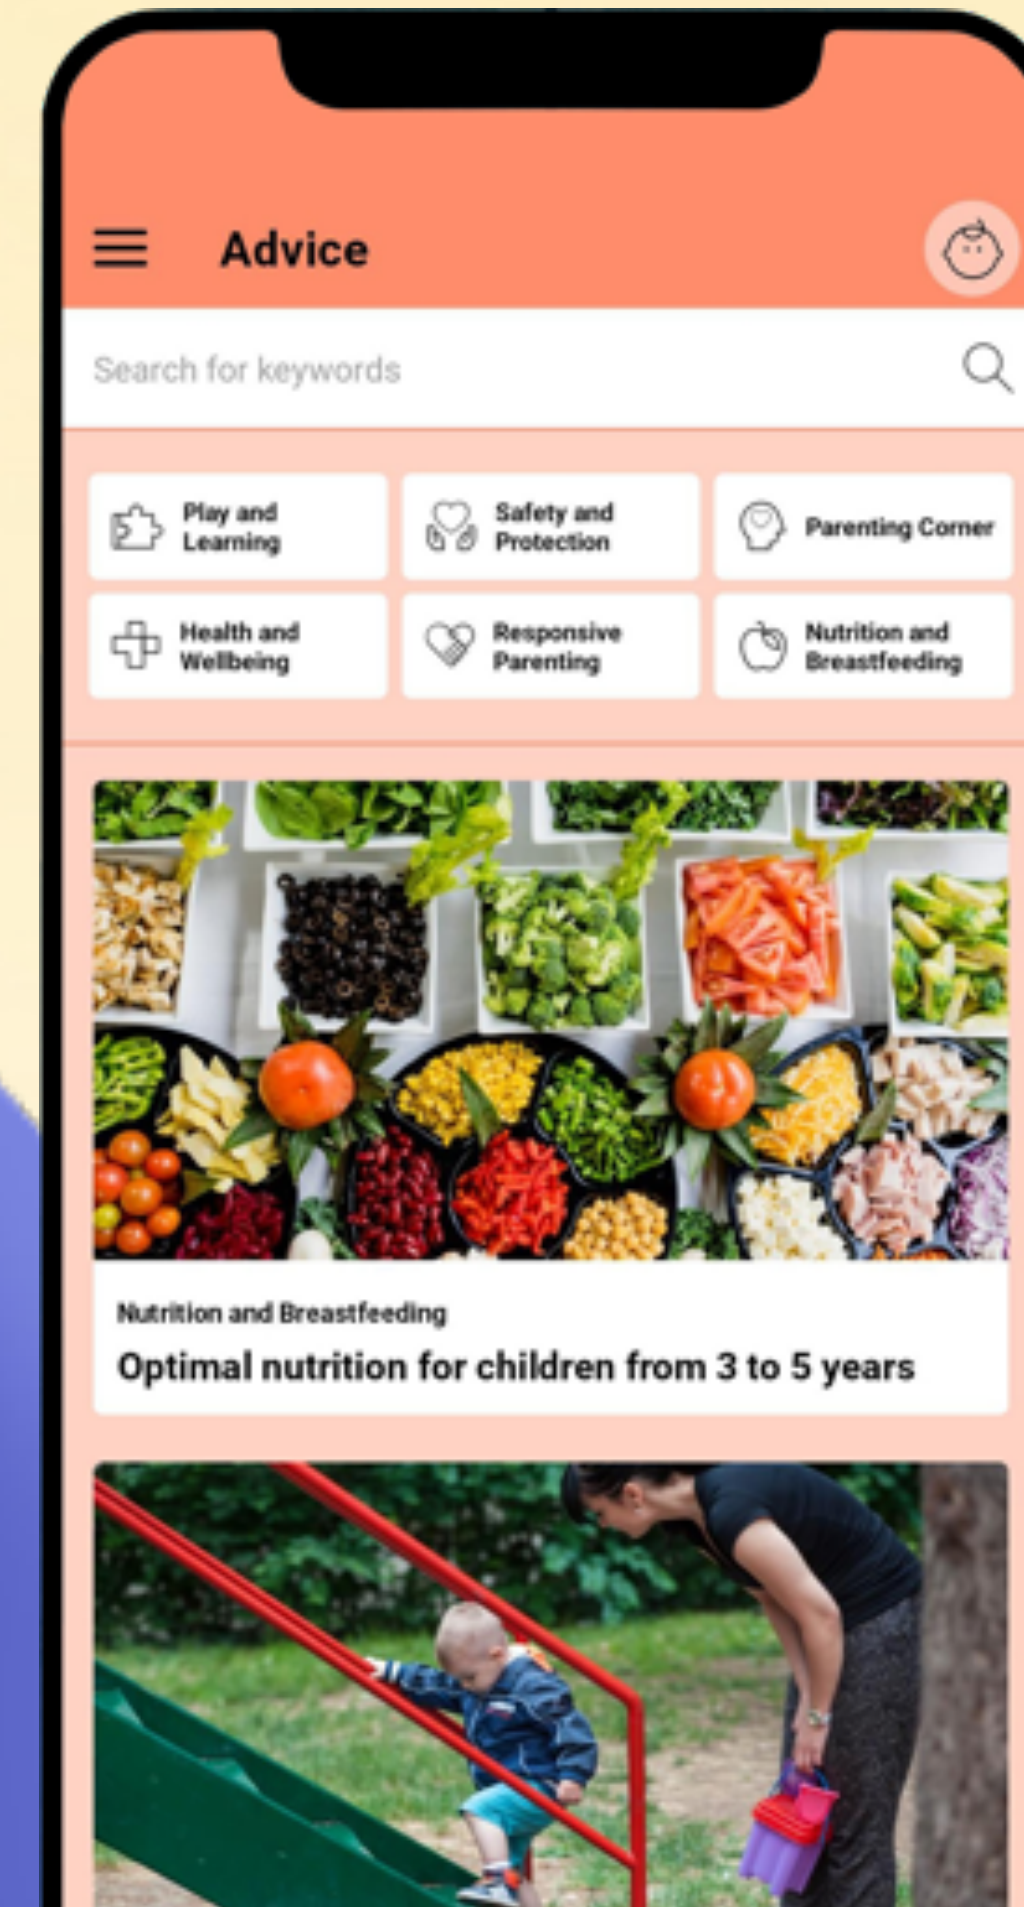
Advice

Search for keywords

Play and Learning

Safety and Protection

Parenting Corner

Health and Wellbeing

Responsive Parenting

Nutrition and Breastfeeding

Nutrition and Breastfeeding

Optimal nutrition for children from 3 to 5 years